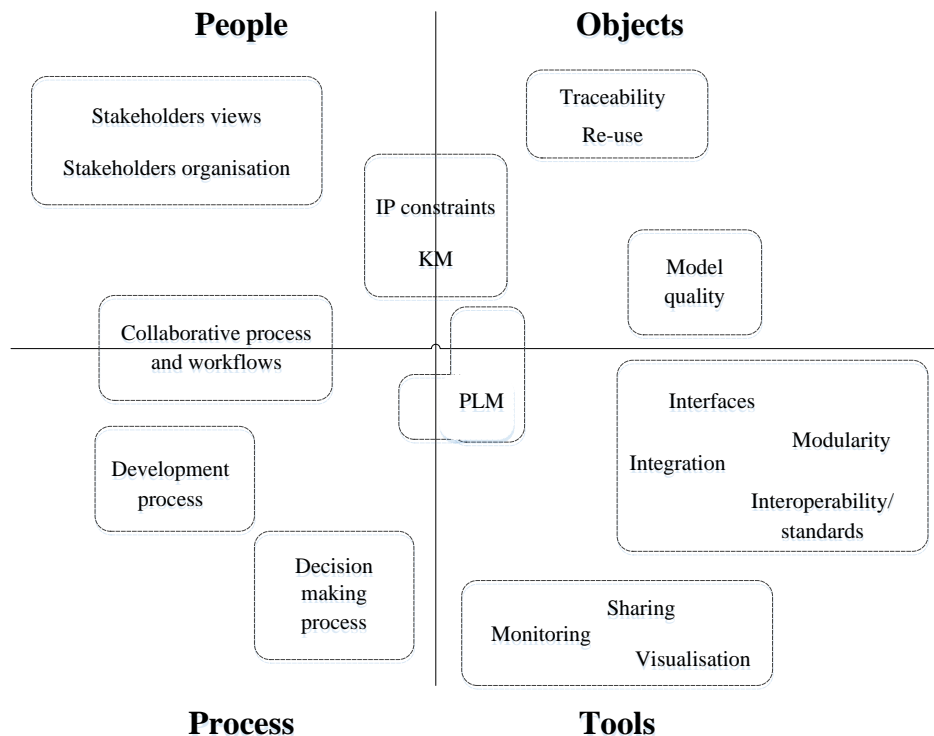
People

Objects

Stakeholders views

Stakeholders organisation

Traceability

Re-use

IP constraints

KM

Model quality

Collaborative process and workflows

PLM

Interfaces

Modularity

Integration

Interoperability/ standards

Development process

Decision making process

Sharing

Monitoring

Visualisation

Process

Tools